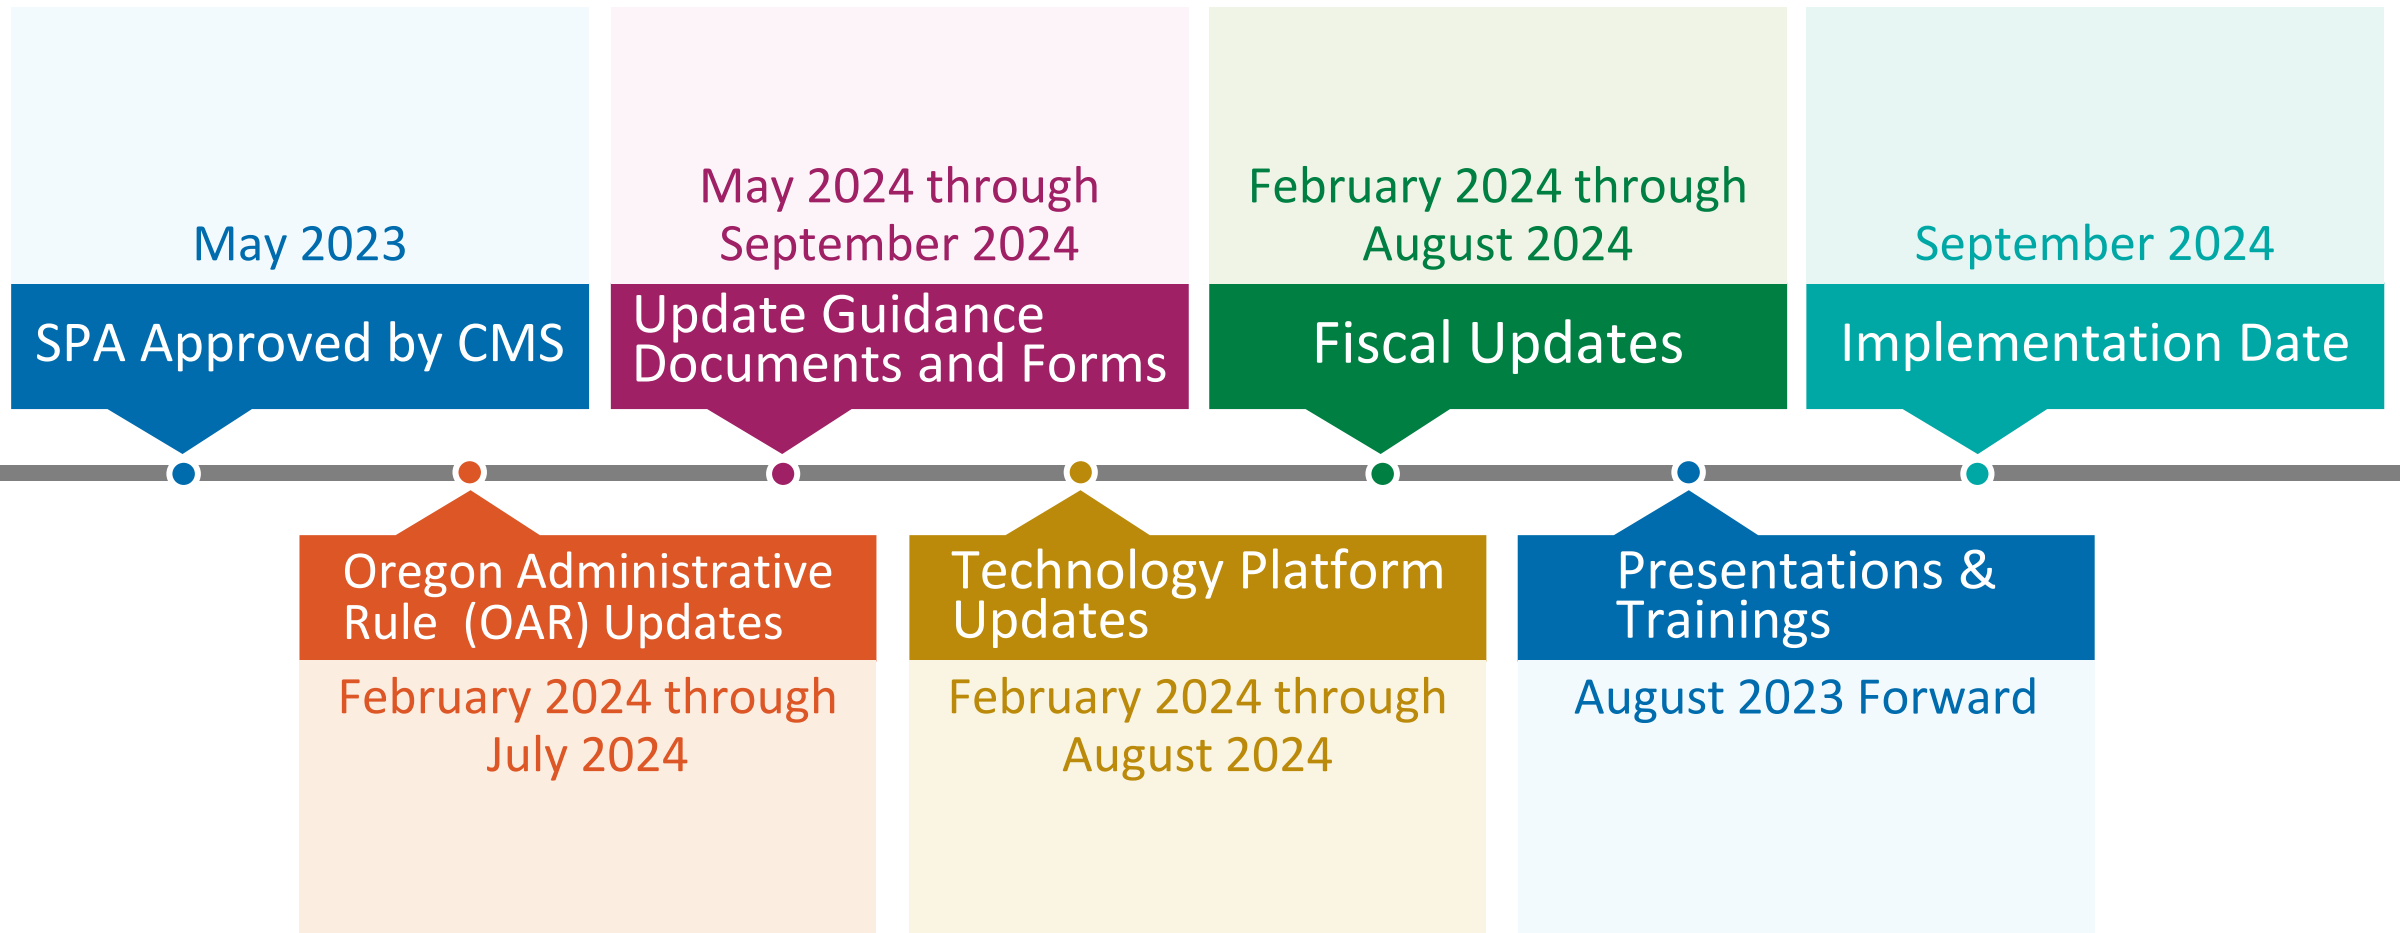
May 2023

SPA Approved by CMS

Oregon Administrative Rule (OAR) Updates

February 2024 through July 2024

May 2024 through September 2024

Update Guidance Documents and Forms

Technology Platform Updates

February 2024 through August 2024

February 2024 through August 2024

Fiscal Updates

Presentations & Trainings

August 2023 Forward

September 2024

Implementation Date